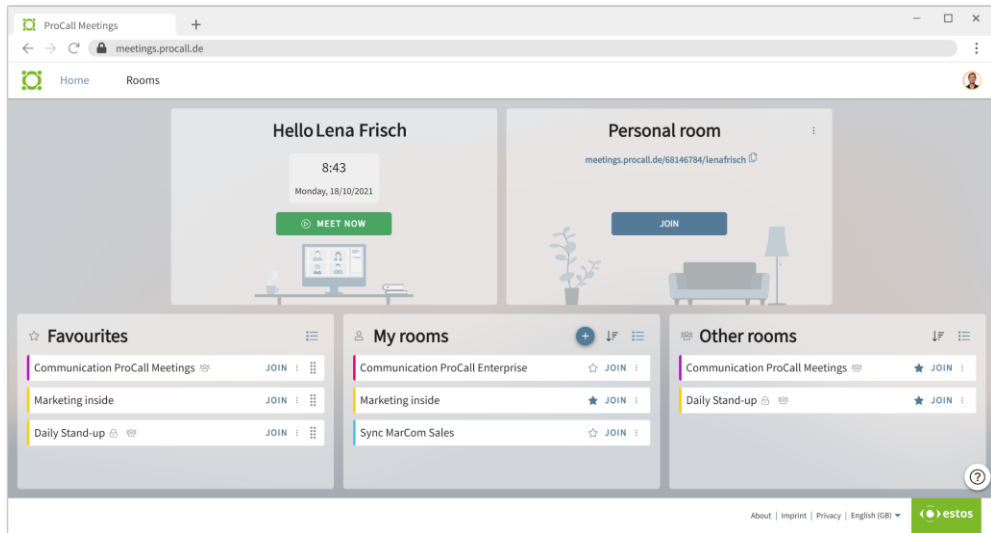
ProCall Meetings

meetings.procall.de

Home Rooms

Hello Lena Frisch

8:43
Monday, 18/10/2021

MEET NOW

Personal room

meetings.procall.de/68146784/lenafrisch

JOIN

Favourites

Communication ProCall Meetings JOIN
Marketing inside JOIN
Daily Stand-up JOIN

My rooms

Communication ProCall Enterprise JOIN
Marketing inside JOIN
Sync MarCom Sales JOIN

Other rooms

Communication ProCall Meetings JOIN
Daily Stand-up JOIN

About | Imprint | Privacy | English (GB)

estos